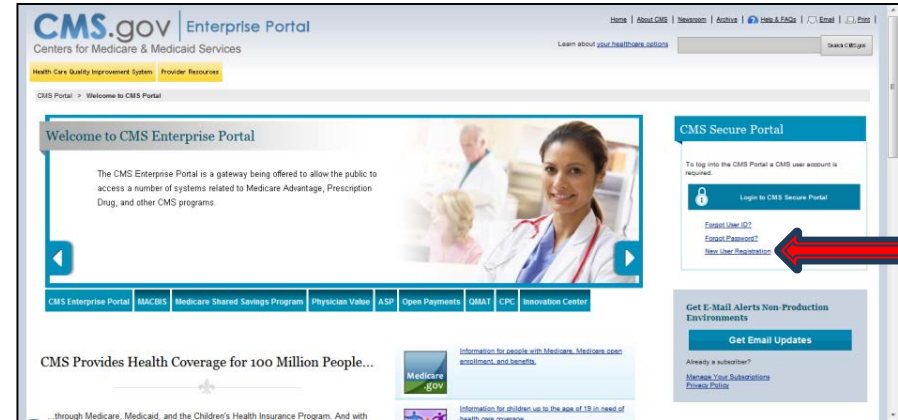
CMS.gov | Enterprise Portal
Centers for Medicare & Medicaid Services

Home | About CMS | Newsroom | Archive | Help & FAQs | Email | Print

Learn about your healthcare options

Search CMS.gov

Health Care Quality Improvement System | Provider Resources

CMS Portal > Welcome to CMS Portal

Welcome to CMS Enterprise Portal

The CMS Enterprise Portal is a gateway being offered to allow the public to access a number of systems related to Medicare Advantage, Prescription Drug, and other CMS programs.

CMS Enterprise Portal | MACBIS | Medicare Shared Savings Program | Physician Value | ASP | Open Payments | QMAT | CPC | Innovation Center

CMS Secure Portal

To log into the CMS Portal a CMS user account is required.

Login to CMS Secure Portal

Forgot User ID?
Forgot Password?
New User Registration

Get E-Mail Alerts Non-Production Environments

Get Email Updates

Already a subscriber?

Manage Your Subscriptions
Privacy Policy

CMS Provides Health Coverage for 100 Million People...

...through Medicare, Medicaid, and the Children's Health Insurance Program. And with

Medicare .gov

Information for people with Medicare, Medicare open enrollment, and benefits.

Information for children up to the age of 19 in need of health care coverage.